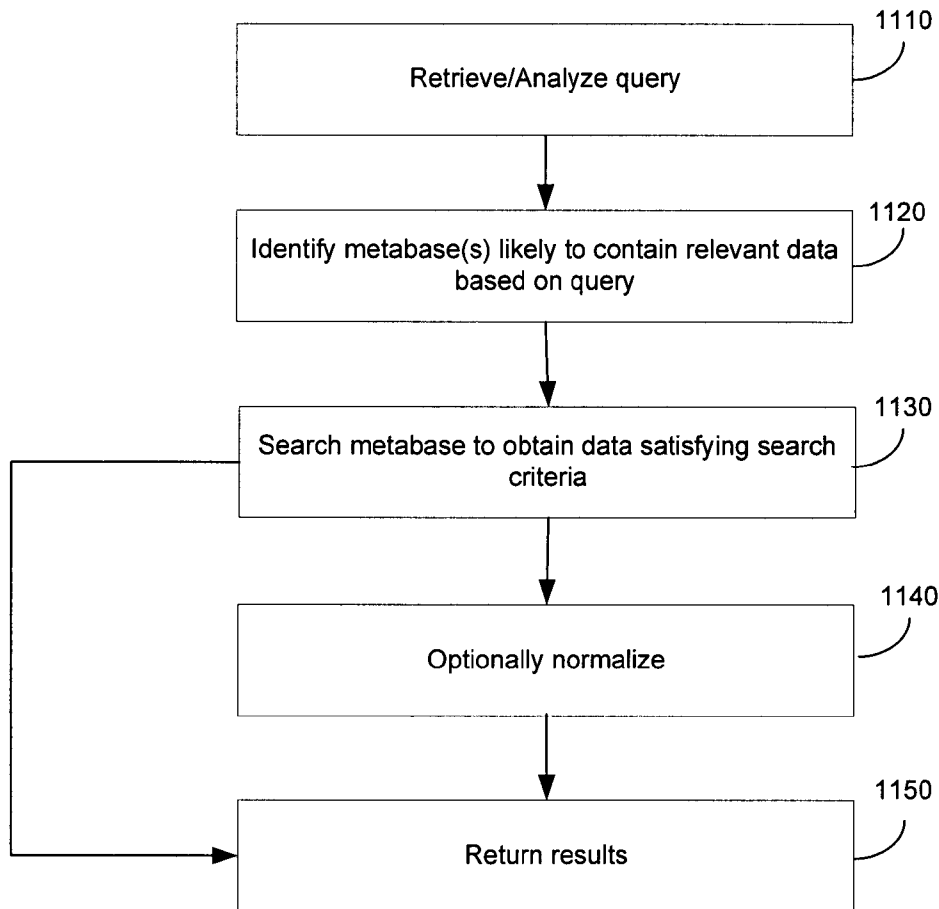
1110

Retrieve/Analyze query

1120

Identify metabase(s) likely to contain relevant data based on query

1130

Search metabase to obtain data satisfying search criteria

1140

Optionally normalize

1150

Return results